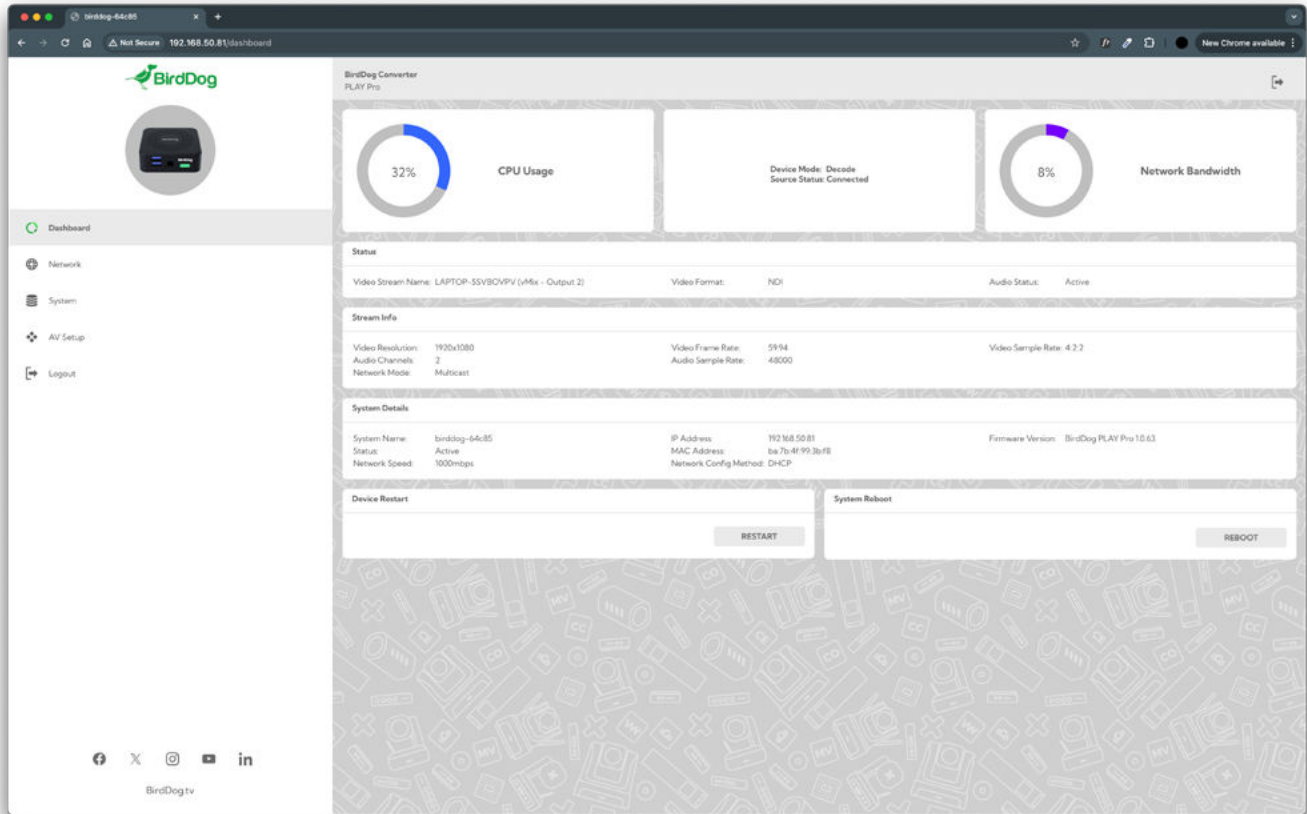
birddog-64c85

Not Secure 192.168.50.81/dashboard

New Chrome available

BirdDog

Dashboard
Network
System
AV Setup
Logout

BirdDog.tv

BirdDog Converter
PLAY Pro

32%
CPU Usage

Device Mode: Decode
Source Status: Connected

8%
Network Bandwidth

Status

Video Stream Name: LAPTOP-5SVBOVPV (vMix - Output 2)
Video Format: NDI
Audio Status: Active

Stream Info

Video Resolution: 1920x1080
Audio Channels: 2
Network Mode: Multicast
Video Frame Rate: 59.94
Audio Sample Rate: 48000
Video Sample Rate: 4:2:2

System Details

System Name: birddog-64c85
Status: Active
Network Speed: 1000mbps
IP Address: 192.168.50.81
MAC Address: ba:7b:4f:99:3b:f8
Network Config Method: DHCP
Firmware Version: BirdDog PLAY Pro 1.0.63

Device Restart
RESTART

System Reboot
REBOOT